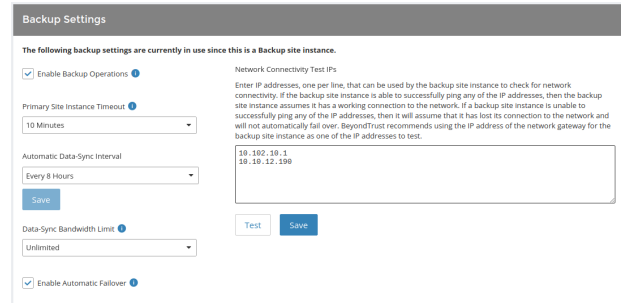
Backup Settings

The following backup settings are currently in use since this is a Backup site instance.

Enable Backup Operations

Primary Site Instance Timeout

10 Minutes

Automatic Data-Sync Interval

Every 8 Hours

Save

Data-Sync Bandwidth Limit

Unlimited

Enable Automatic Failover

Network Connectivity Test IPs

Enter IP addresses, one per line, that can be used by the backup site instance to check for network connectivity. If the backup site instance is able to successfully ping any of the IP addresses, then the backup site instance assumes it has a working connection to the network. If a backup site instance is unable to successfully ping any of the IP addresses, then it will assume that it has lost its connection to the network and will not automatically fail over. BeyondTrust recommends using the IP address of the network gateway for the backup site instance as one of the IP addresses to test.

10.102.10.1
10.10.12.190

Test

Save